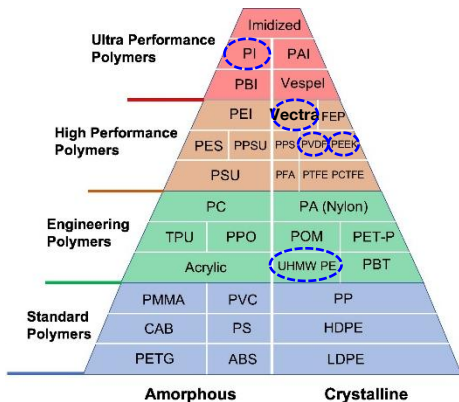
Imidized
Ultra Performance Polymers
PI
PAI
PBI
Vespel
PEI
Vectra
FEP
High Performance Polymers
PES
PPSU
PPS
PVDF
PEEK
PSU
PFA
PTFE
PCTFE
PC
PA (Nylon)
Engineering Polymers
TPU
PPO
POM
PET-P
Acrylic
UHMW PE
PBT
PMMA
PVC
PP
Standard Polymers
CAB
PS
HDPE
PETG
ABS
LDPE
Amorphous
Crystalline